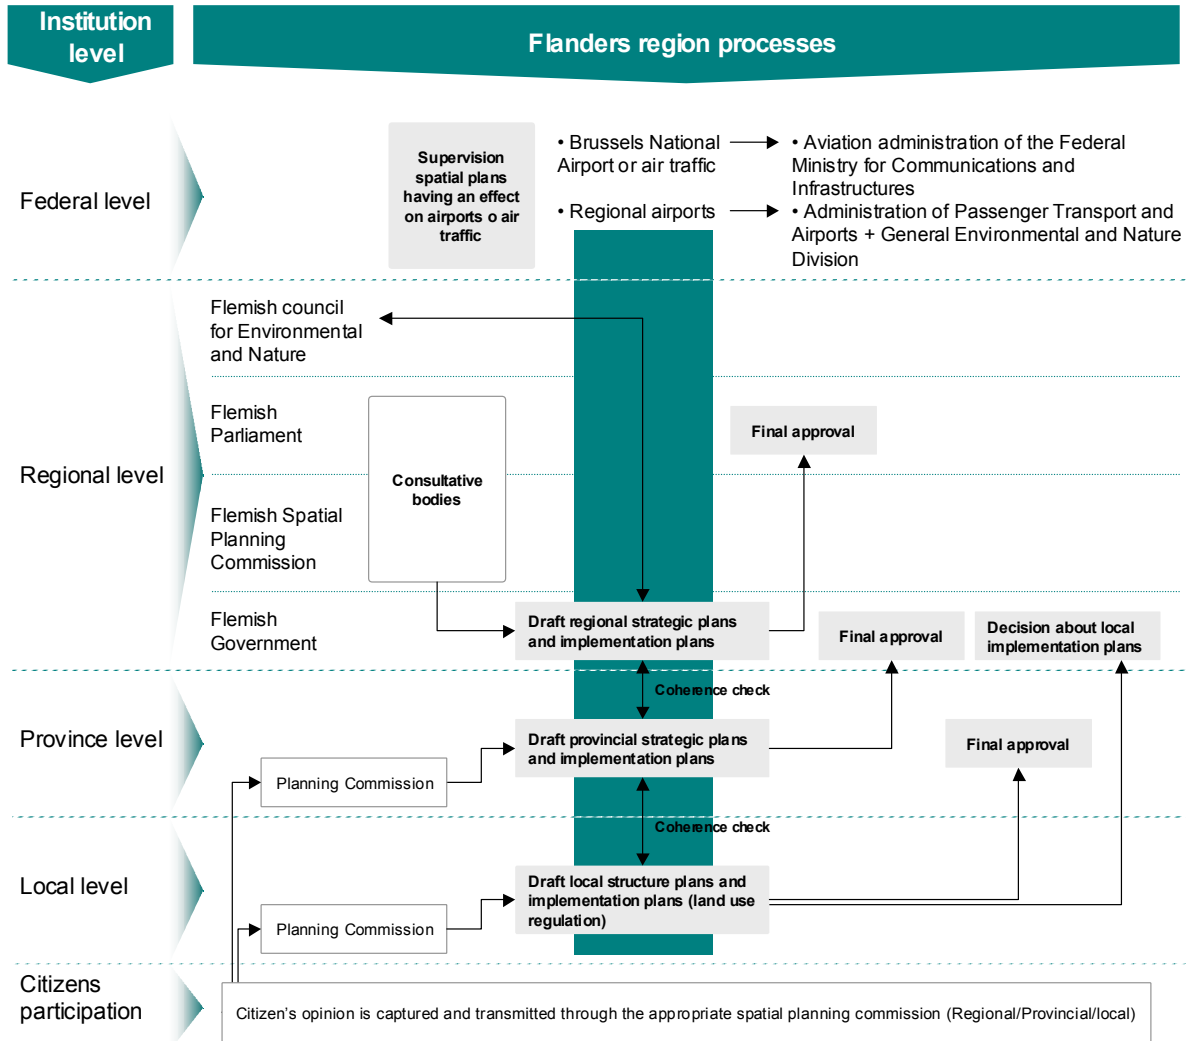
Institution level

Flanders region processes

Federal level

Supervision spatial plans having an effect on airports o air traffic

• Brussels National Airport or air traffic

• Aviation administration of the Federal Ministry for Communications and Infrastructures

• Regional airports

• Administration of Passenger Transport and Airports + General Environmental and Nature Division

Regional level

Flemish council for Environmental and Nature

Flemish Parliament

Consultative bodies

Final approval

Flemish Spatial Planning Commission

Flemish Government

Draft regional strategic plans and implementation plans

Final approval

Decision about local implementation plans

Coherence check

Province level

Planning Commission

Draft provincial strategic plans and implementation plans

Final approval

Coherence check

Local level

Planning Commission

Draft local structure plans and implementation plans (land use regulation)

Citizens participation

Citizen's opinion is captured and transmitted through the appropriate spatial planning commission (Regional/Provincial/local)